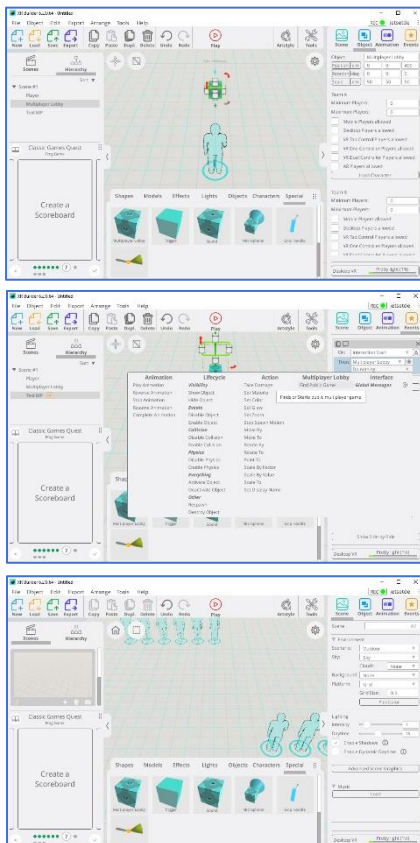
File Object Edit Export Arrange Tools Help

New Load Save Export Copy Paste Dupl. Delete Undo Redo Play Artstyle Tools Scene Object Animation Events

Scenes Hierarchy

Scene #1
Player
Multiplayer Lobby
Text MP

Classic Games Quest

Create a Scoreboard

Shapes Models Effects Lights Objects Characters Special

Multiplayer Lobby Trigger Score Microphone Script Bundle

Object Multiplayer Lobby

Team A
Maximum Players
Maximum Players

Team B
Maximum Players
Maximum Players

Desktop VR

File Object Edit Export Arrange Tools Help

New Load Save Export Copy Paste Dupl. Delete Undo Redo Play Artstyle Tools Scene Object Animation Events

Scenes Hierarchy

Scene #1
Player
Multiplayer Lobby
Text MP

Classic Games Quest

Create a Scoreboard

| Animation | Lifecycle | Action | Multiplayer Lobby | Interface |
|---|---|---|---|---|
| Play Animation | Visibility | Take Damage | Find Public Game | Global Manager |
| Reverse Animation | Show Object | Set Money | | |
| Stop Animation | Hide Object | Set Color | | |
| Resume Animation | Events | Set Glow | | |
| Complete Animation | Disable Object | Set Zoom | | |
| | Enable Object | Send Super Model | | |
| | Collision | Move By | | |
| | Disable Collision | Rotate To | | |
| | Enable Collision | Animate By | | |
| | Physics | Rotate To | | |
| | Disable Physics | Point To | | |
| | Enable Physics | Scale By Factor | | |
| | Everything | Scale By Color | | |
| | Activate Object | Scale To | | |
| | Deactivate Object | Set Display Name | | |
| | Other | | | |
| | Respawn | | | |
| | Destroy Object | | | |

Finds or starts public multiplayer game

Multiplayer Lobby Trigger Score Microphone Script Bundle

Desktop VR

File Object Edit Export Arrange Tools Help

New Load Save Export Copy Paste Dupl. Delete Undo Redo Play Artstyle Tools Scene Object Animation Events

Scenes Hierarchy

Classic Games Quest

Create a Scoreboard

Shapes Models Effects Lights Objects Characters Special

Multiplayer Lobby Trigger Score Microphone Script Bundle

Scene
Environment
Lighting
Intensity
Daytime
Create Shadows
Music
Load

Desktop VR